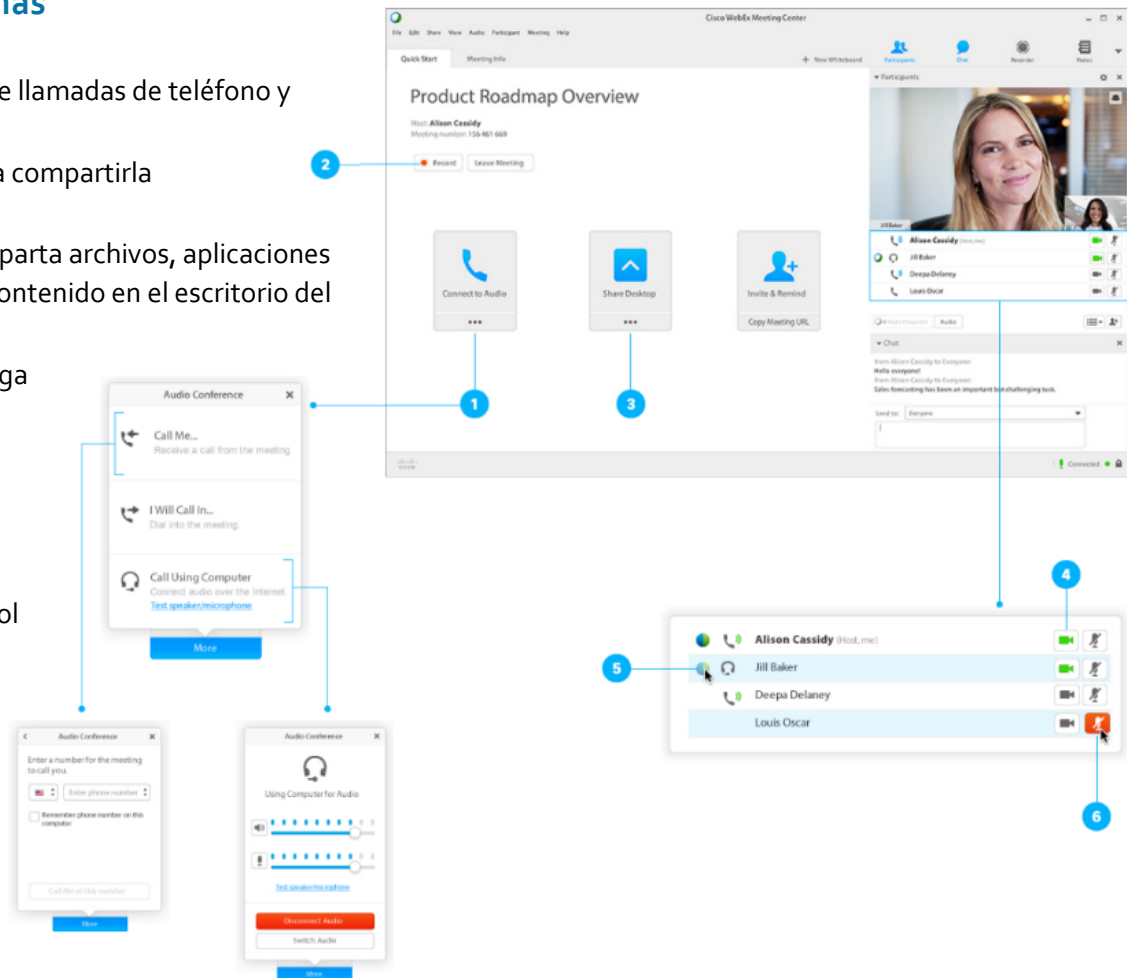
nas

e llamadas de teléfono y

a compartirla

parta archivos, aplicaciones ontenido en el escritorio del

ga

ol

Cisco WebEx Meeting Center

File Edit Share View Audio Participant Meeting Help

Quick Start Meeting Info + New Whiteboard

Participants Chat Recorder Notes

Product Roadmap Overview

Host: Alison Cassidy
Meeting number: 156 461 669

Record Leave Meeting

Connect to Audio ••• Share Desktop ••• Invite & Remind Copy Meeting URL

▾ Participants

Jill Baker

Alison Cassidy (Host, me)
Jill Baker
Deepa Delaney
Louis Oscar

Audio

▾ Chat

from Alison Cassidy to Everyone:
Hello everyone!
from Alison Cassidy to Everyone:
Sales forecasting has been an important but challenging task.

Send to: Everyone

Connected

1 2 3

Audio Conference ✕

Call Me...
Receive a call from the meeting

I Will Call In...
Dial into the meeting.

Call Using Computer
Connect audio over the Internet.
Test speaker/microphone

More

Audio Conference ✕
Enter a number for the meeting to call you.
Enter phone number
Remember phone number on this computer
Call Me at this number
More

Audio Conference ✕
Using Computer for Audio
Test speaker/microphone
Disconnect Audio
Switch Audio
More

4

5

Alison Cassidy (Host, me)
Jill Baker
Deepa Delaney
Louis Oscar

6